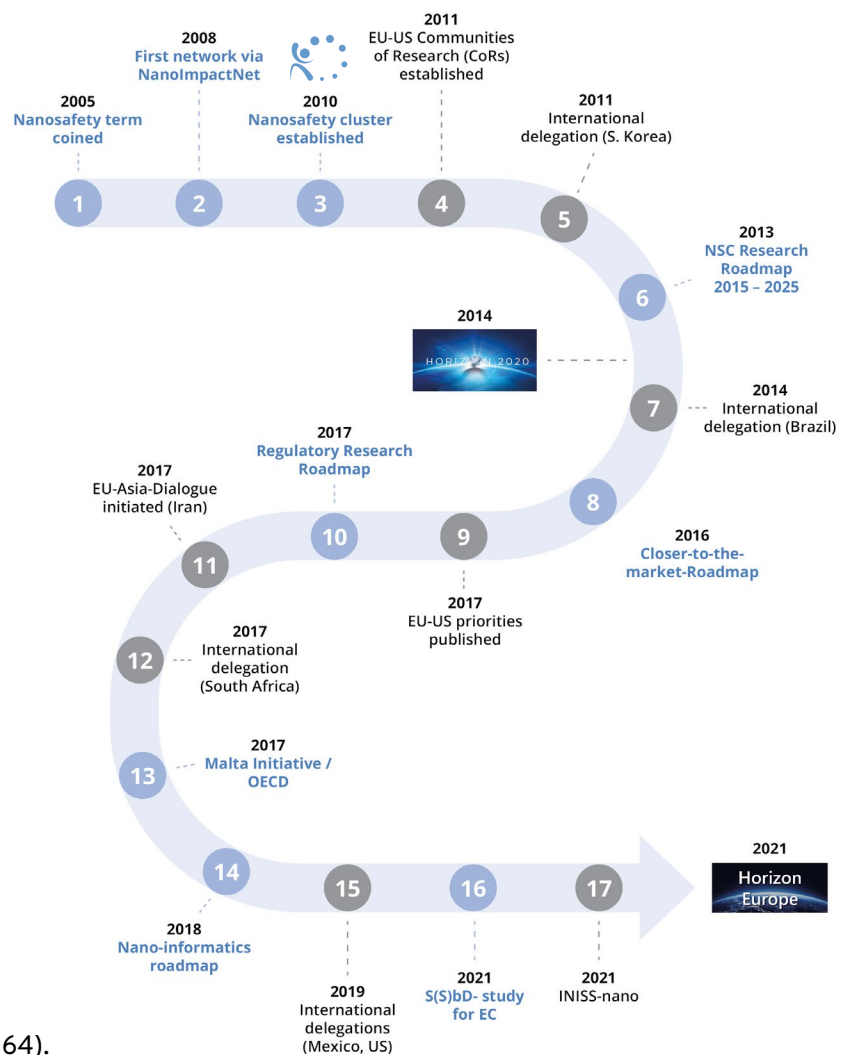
2005
Nanosafety term coined

2008
First network via NanoImpactNet

2010
Nanosafety cluster established

2011
EU-US Communities of Research (CoRs) established

2011
International delegation (S. Korea)

1 2 3 4 5

2013
NSC Research Roadmap 2015 – 2025

6

2014
HORIZON 2020

7

2014
International delegation (Brazil)

8

2016
Closer-to-the-market-Roadmap

9

2017
EU-US priorities published

10

2017
Regulatory Research Roadmap

11

2017
EU-Asia-Dialogue initiated (Iran)

12

2017
International delegation (South Africa)

13

2017
Malta Initiative / OECD

14

2018
Nano-informatics roadmap

15

2019
International delegations (Mexico, US)

16

2021
S(S)bD- study for EC

17

2021
INISS-nano

2021
Horizon Europe

64).